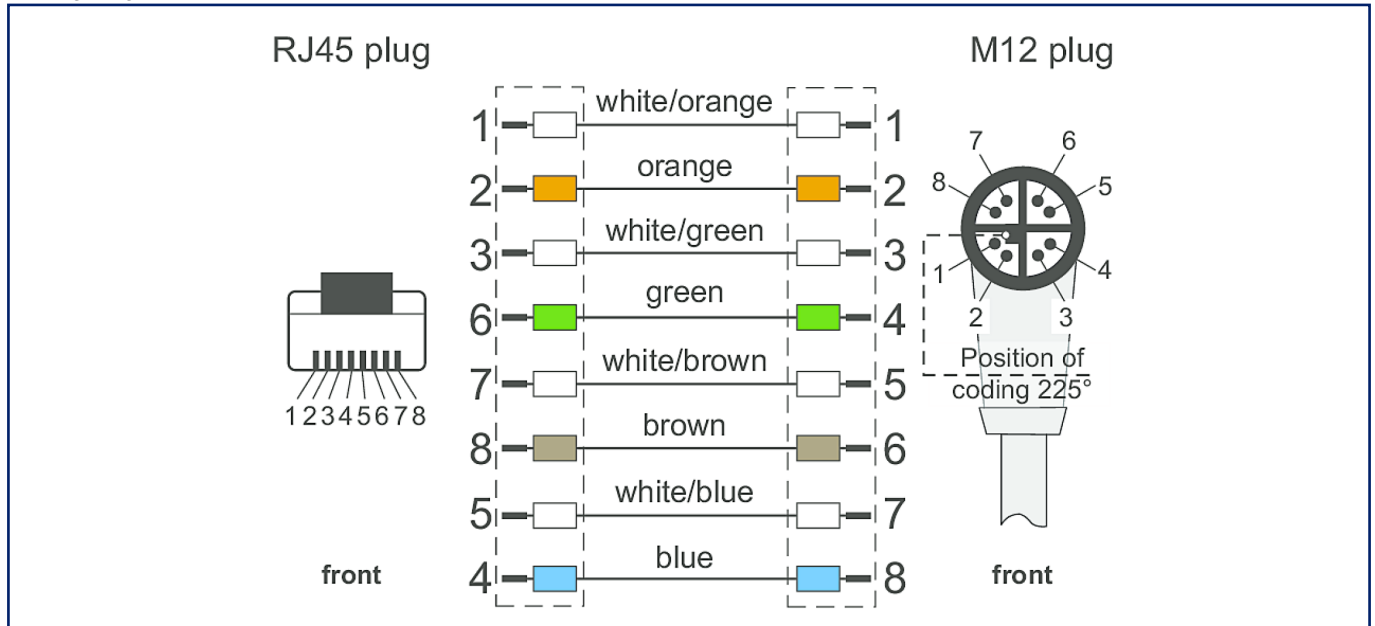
RJ45 plug

M12 plug

| RJ45 | Color | M12 |
|---|---|---|
| 1 | white/orange | 1 |
| 2 | orange | 2 |
| 3 | white/green | 3 |
| 6 | green | 4 |
| 7 | white/brown | 5 |
| 8 | brown | 6 |
| 5 | white/blue | 7 |
| 4 | blue | 8 |

12345678

front

7 6 8 5 1 4 2 3

Position of coding 225°

front